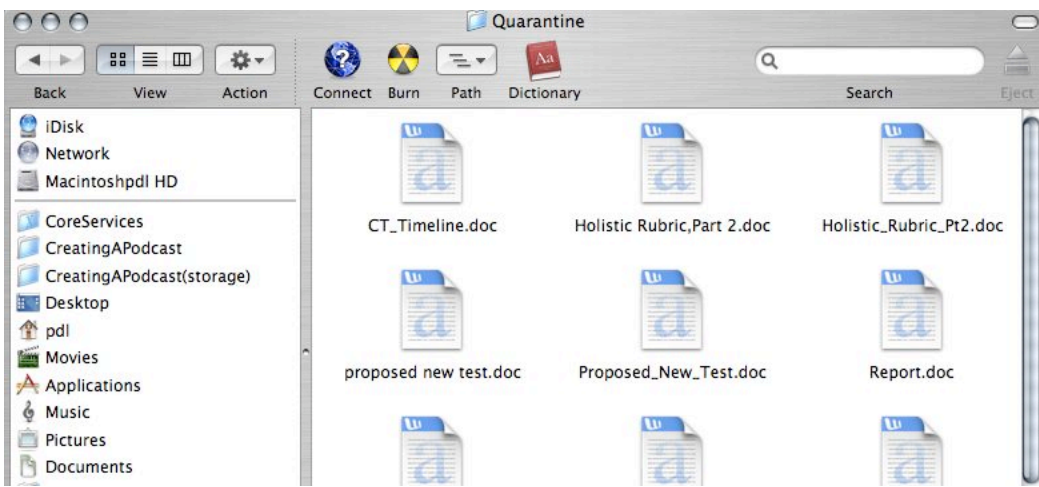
Quarantine

Back View Action Connect Burn Path Dictionary Search Eject

iDisk
Network
Macintoshpdl HD
CoreServices
CreatingAPodcast
CreatingAPodcast(storage)
Desktop
pdl
Movies
Applications
Music
Pictures
Documents

CT_Timeline.doc
Holistic Rubric,Part 2.doc
Holistic_Rubric_Pt2.doc
proposed new test.doc
Proposed_New_Test.doc
Report.doc